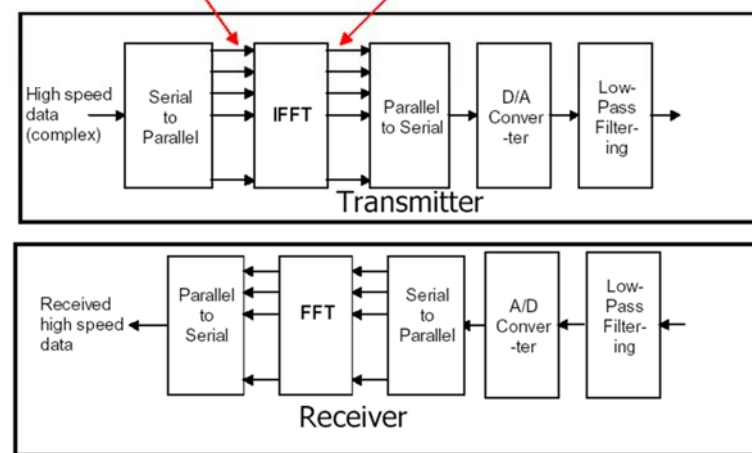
High speed data (complex)

Serial to Parallel

IFFT

Parallel to Serial

D/A Conver -ter

Low-Pass Filtering

Transmitter

Received high speed data

Parallel to Serial

FFT

Serial to Parallel

A/D Conver -ter

Low-Pass Filtering

Receiver